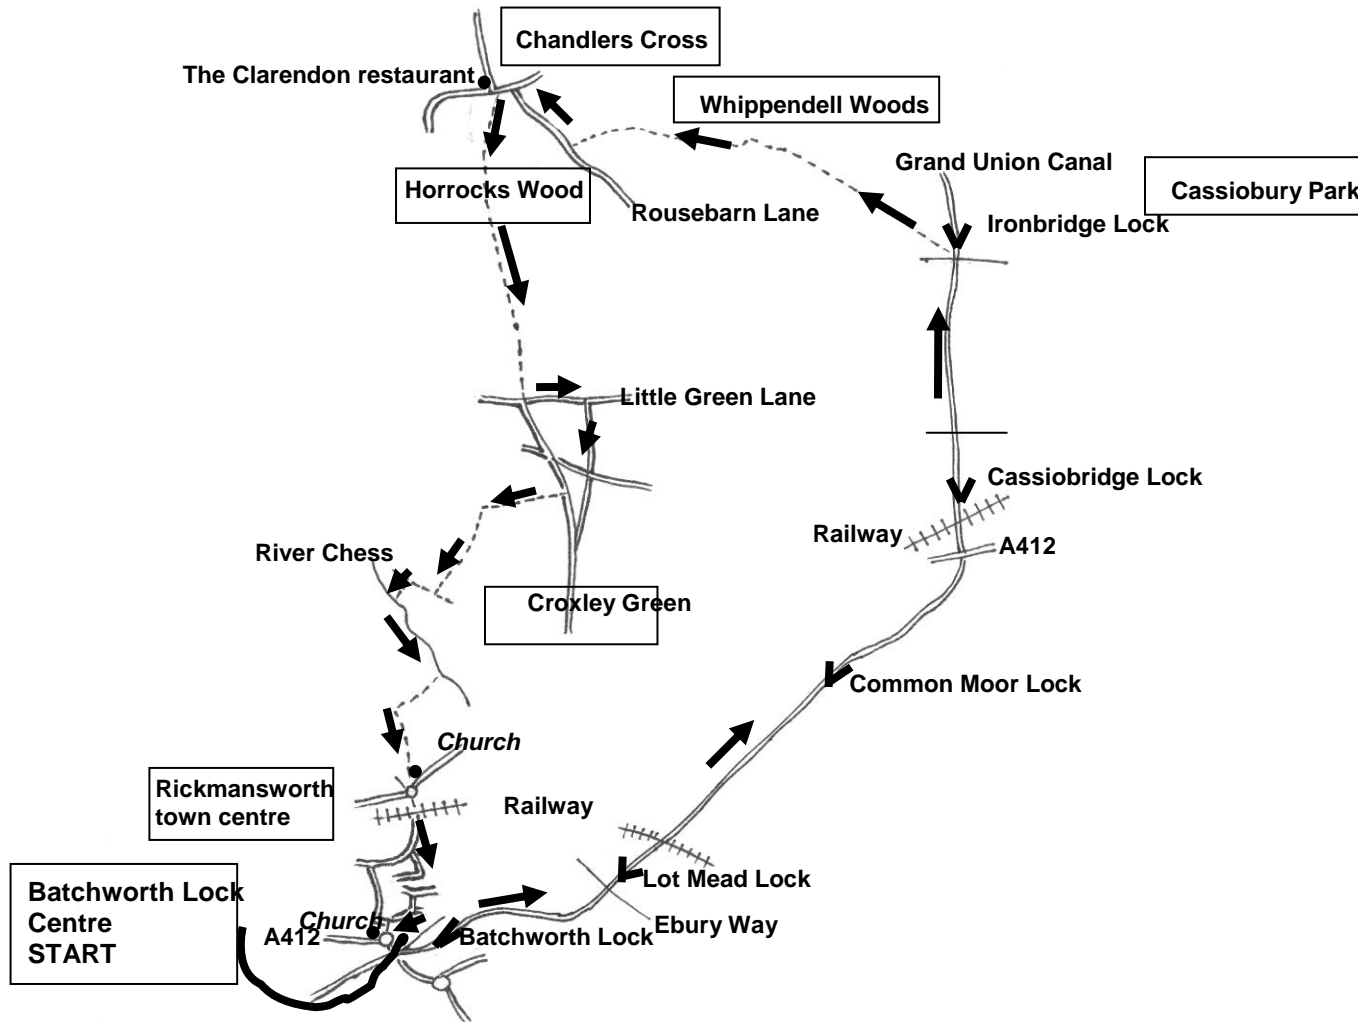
Chandlers Cross

The Clarendon restaurant

Whippendell Woods

Horrocks Wood

Rousebarn Lane

Grand Union Canal

Cassiobury Park

Ironbridge Lock

Little Green Lane

Cassiobridge Lock

Railway

A412

River Chess

Croxley Green

Common Moor Lock

Church

Rickmansworth town centre

Railway

Lot Mead Lock

Batchworth Lock Centre START

Church

A412

Batchworth Lock

Ebury Way